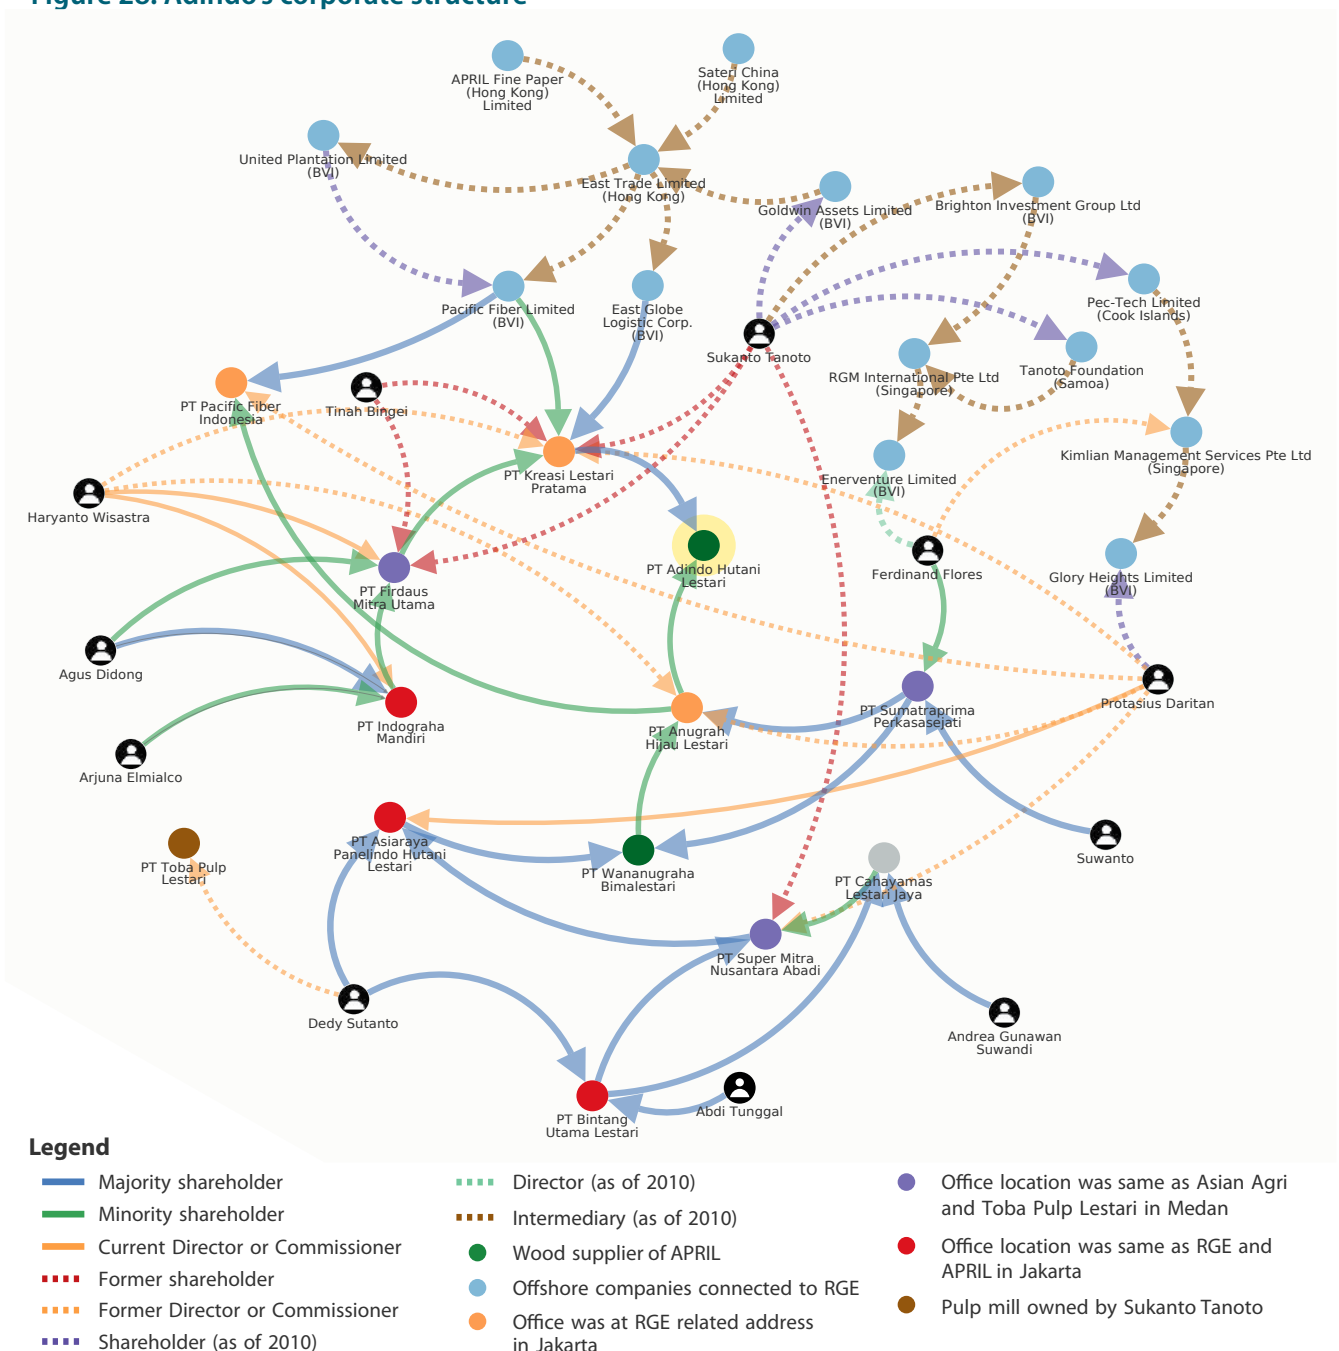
Figure 2e: Adindo's corporate structure

APRIL Fine Paper (Hong Kong) Limited

Sateri China (Hong Kong) Limited

United Plantation Limited (BVI)

East Trade Limited (Hong Kong)

Goldwin Assets Limited (BVI)

Brighton Investment Group Ltd (BVI)

Pacific Fiber Limited (BVI)

East Globe Logistic Corp. (BVI)

Sukanto Tanoto

Pec-Tech Limited (Cook Islands)

RGM International Pte Ltd (Singapore)

Tanoto Foundation (Samoa)

PT Pacific Fiber Indonesia

Tinah Bingei

PT Kreasi Lestari Pratama

Enerventure Limited (BVI)

Kimlian Management Services Pte Ltd (Singapore)

Haryanto Wisastra

PT Adindo Hutani Lestari

Ferdinand Flores

Glory Heights Limited (BVI)

PT Firdaus Mitra Utama

Agus Didong

PT Indograha Mandiri

PT Sumatraprima Perkasasejati

Protasius Daritan

PT Anugrah Hijau Lestari

Arjuna Elmialco

PT Asiaraya Panelindo Hutani Lestari

Suwanto

PT Toba Pulp Lestari

PT Wananugraha Bimalestari

PT Cahayamas Lestari Jaya

PT Super Mitra Nusantara Abadi

Dedy Sutanto

Andrea Gunawan Suwandi

PT Bintang Utama Lestari

Abdi Tunggal

Legend

Majority shareholder

Minority shareholder

Current Director or Commissioner

Former shareholder

Former Director or Commissioner

Shareholder (as of 2010)

Director (as of 2010)

Intermediary (as of 2010)

Wood supplier of APRIL

Offshore companies connected to RGE

Office was at RGE related address in Jakarta

Office location was same as Asian Agri and Toba Pulp Lestari in Medan

Office location was same as RGE and APRIL in Jakarta

Pulp mill owned by Sukanto Tanoto